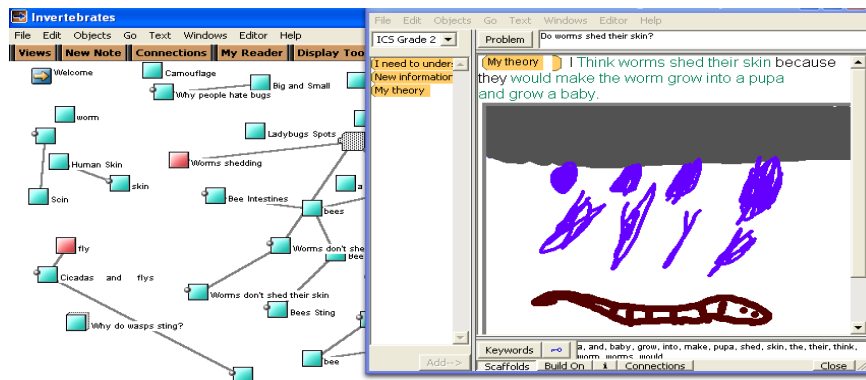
Invertebrates
File Edit Objects Go Text Windows Editor Help
Views New Note Connections My Reader Display Too

Welcome
Camouflage
Big and Small
Why people hate bugs
worm
Ladybugs Spots
Human Skin
skin
Worms shedding
Scin
Bee Intestines
bees
a
Worms don't shed
Bee
fly
Cicadas and flys
Worms don't shed their skin
Bees Sting
Why do wasps sting?
bee

File Edit Objects Go Text Windows Editor Help
ICS Grade 2
Problem
Do worms shed their skin?
I need to under
New information
My theory
My theory
I Think worms shed their skin because they would make the worm grow into a pupa and grow a baby.
Add->
Keywords
a, and, baby, grow, into, make, pupa, shed, skin, the, their, think, worm, worms, would
Scaffolds
Build On
Connections
Close